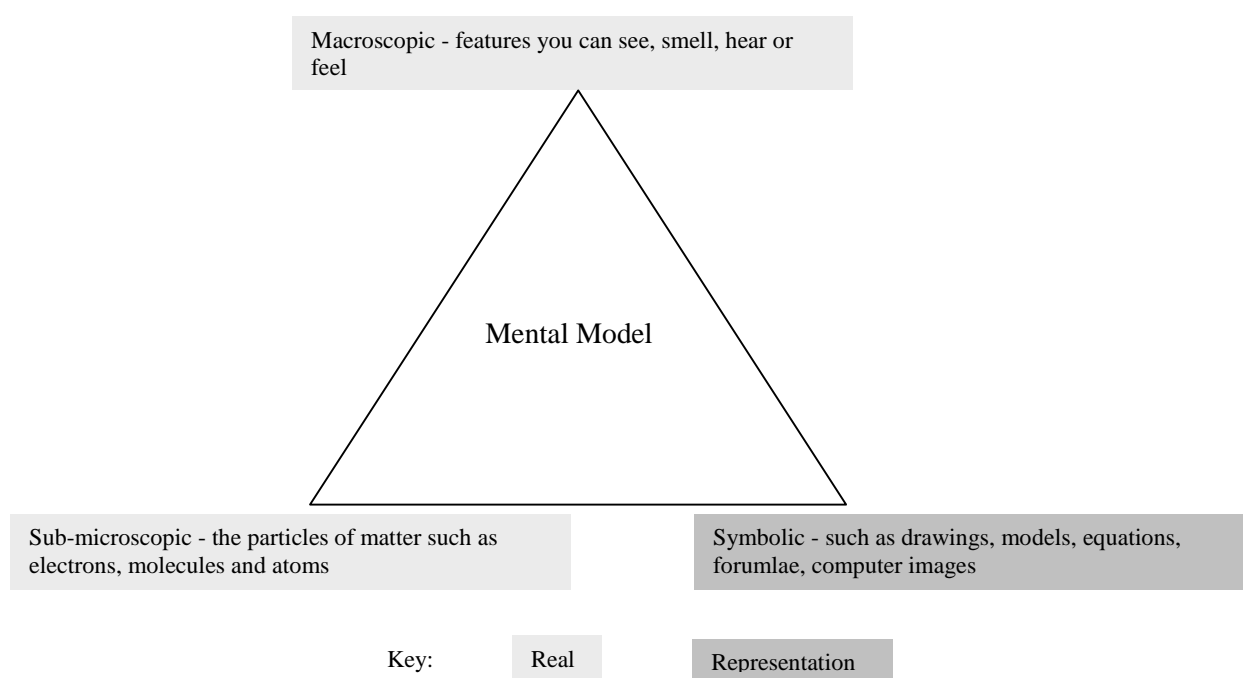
Macroscopic - features you can see, smell, hear or feel

Mental Model

Sub-microscopic - the particles of matter such as electrons, molecules and atoms

Symbolic - such as drawings, models, equations, forumlae, computer images

Key: Real Representation